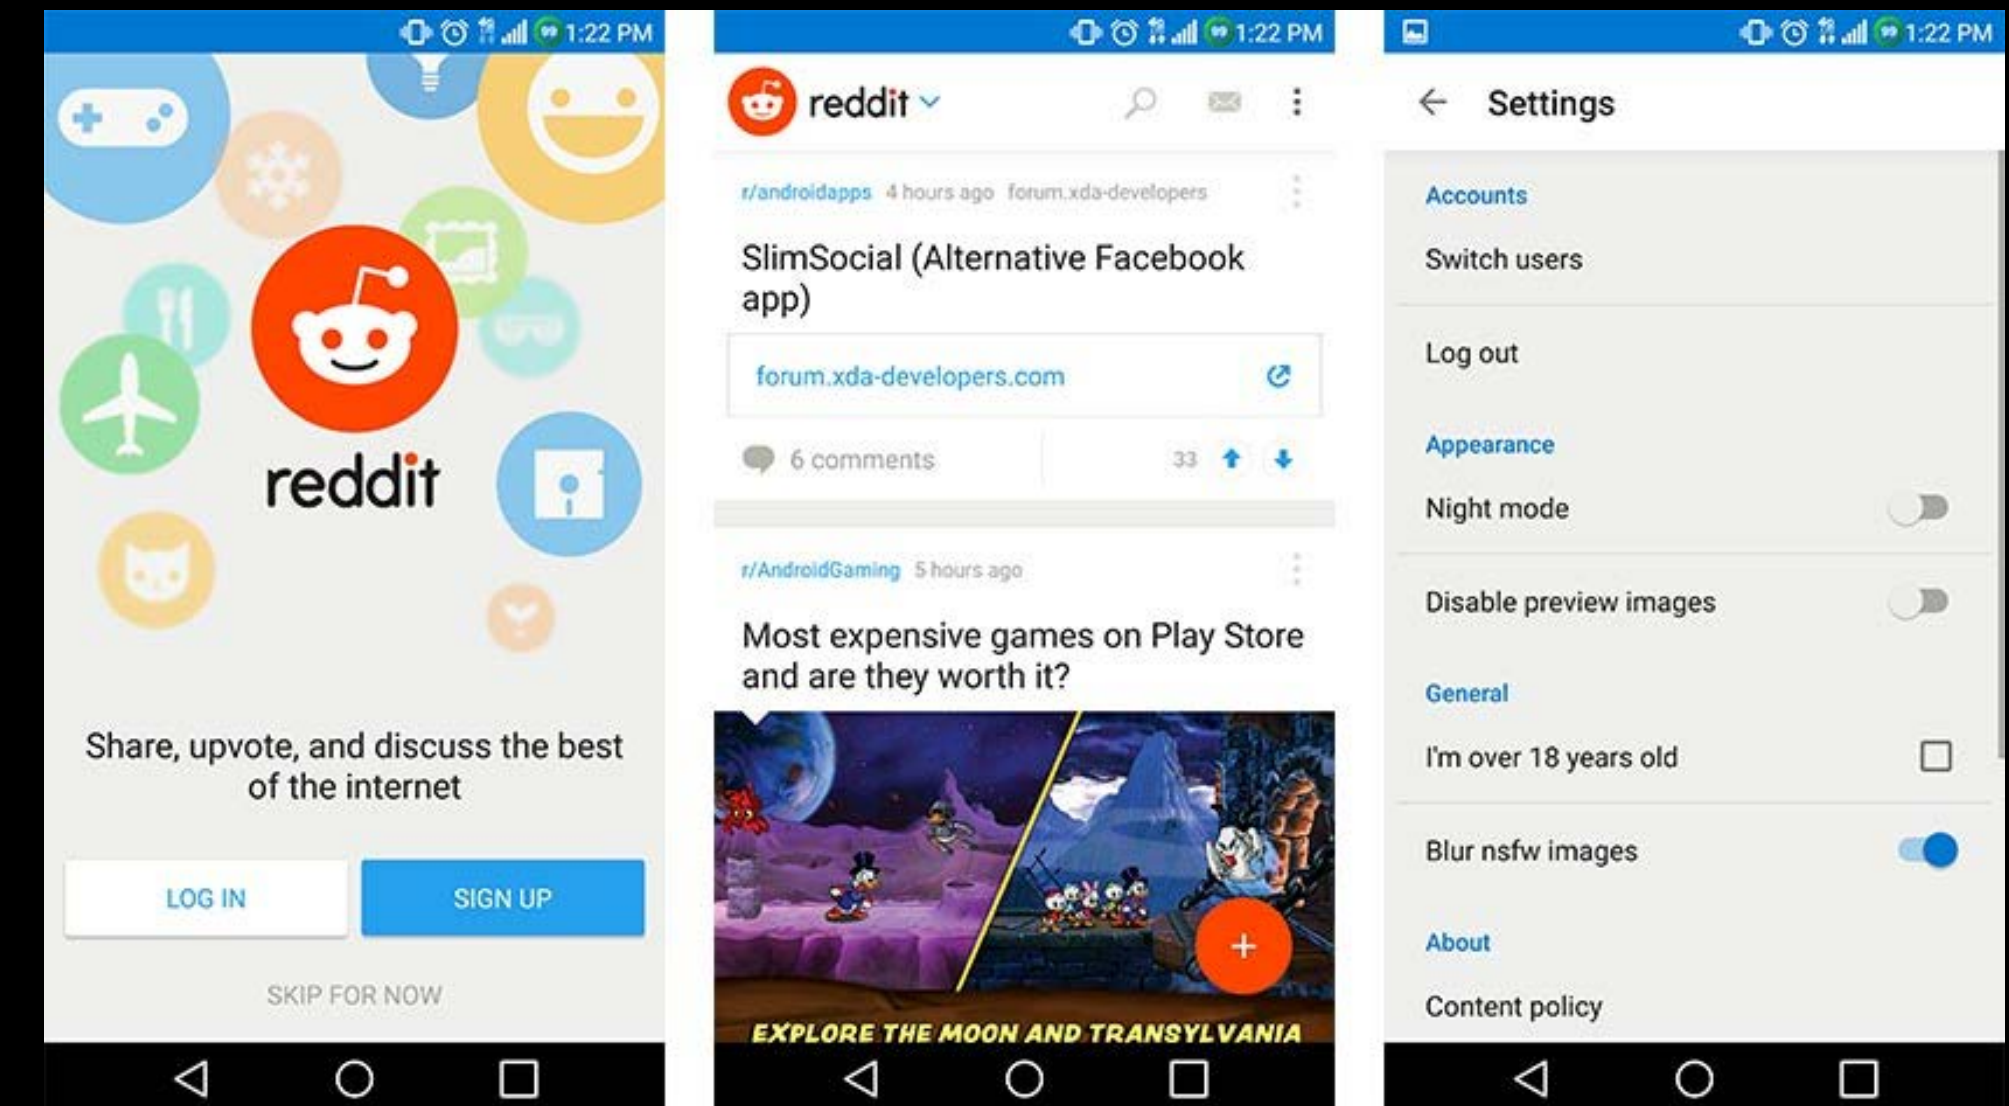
1:22 PM

reddit

Share, upvote, and discuss the best of the internet

LOG IN

SIGN UP

SKIP FOR NOW

1:22 PM

reddit

r/androidapps 4 hours ago forum.xda-developers

SlimSocial (Alternative Facebook app)

forum.xda-developers.com

6 comments

33

r/AndroidGaming 5 hours ago

Most expensive games on Play Store and are they worth it?

EXPLORE THE MOON AND TRANSYLVANIA

+

1:22 PM

Settings

Accounts

Switch users

Log out

Appearance

Night mode

Disable preview images

General

I'm over 18 years old

Blur nsfw images

About

Content policy